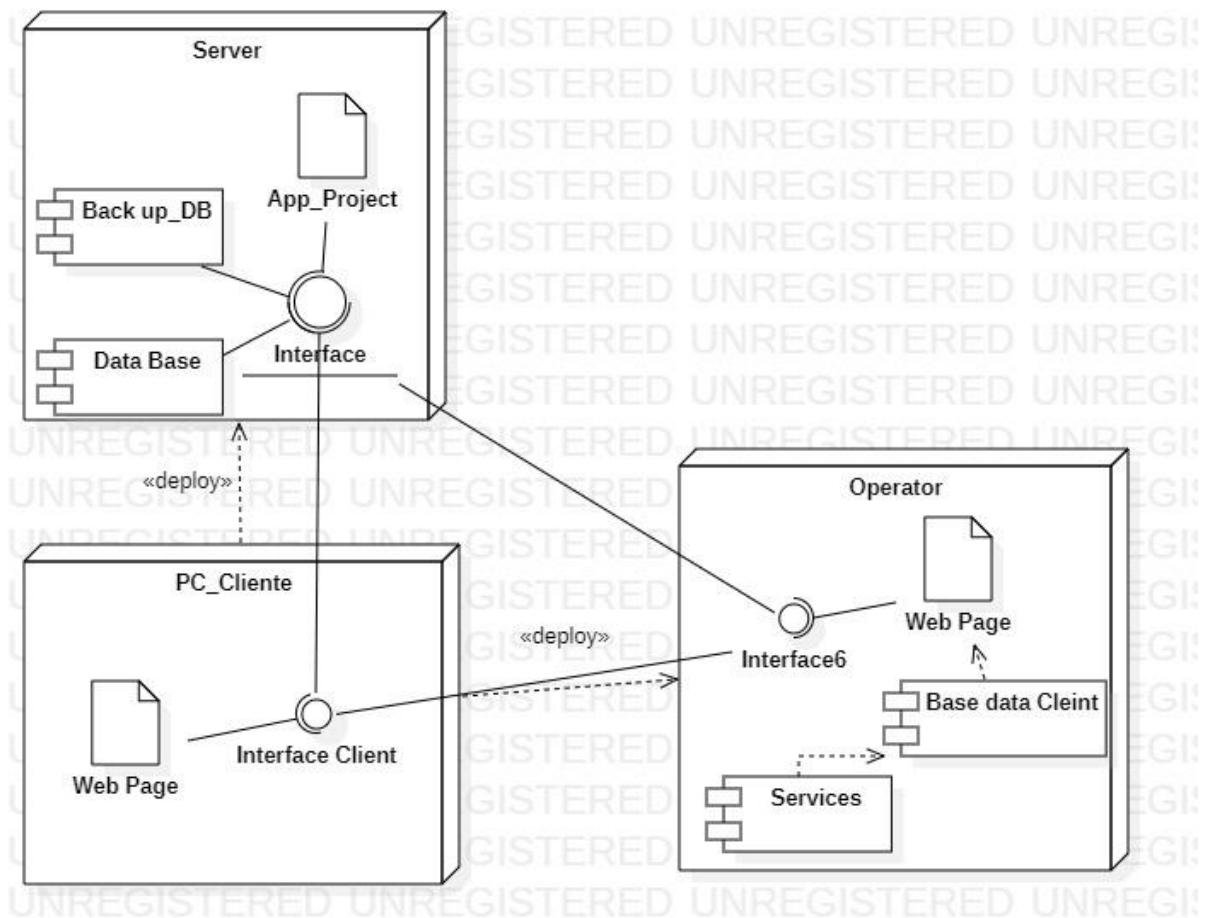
Server

App_Project

Back up_DB

Data Base

Interface

«deploy»

Operator

Web Page

Interface6

«deploy»

Base data Cleint

PC_Cliente

Web Page

Interface Client

Services

UNREGISTERED UNREGISTERED UNREGISTERED UNREGI